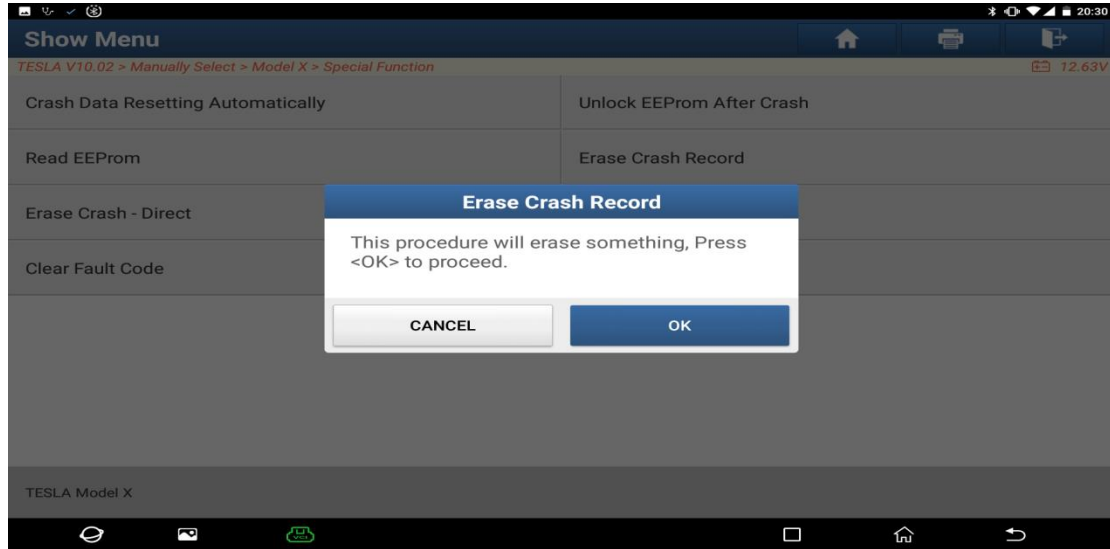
20:30

Show Menu

TESLA V10.02 > Manually Select > Model X > Special Function

12.63V

Crash Data Resetting Automatically

Unlock EEProm After Crash

Read EEProm

Erase Crash Record

Erase Crash - Direct

Clear Fault Code

Erase Crash Record

This procedure will erase something, Press <OK> to proceed.

CANCEL

OK

TESLA Model X